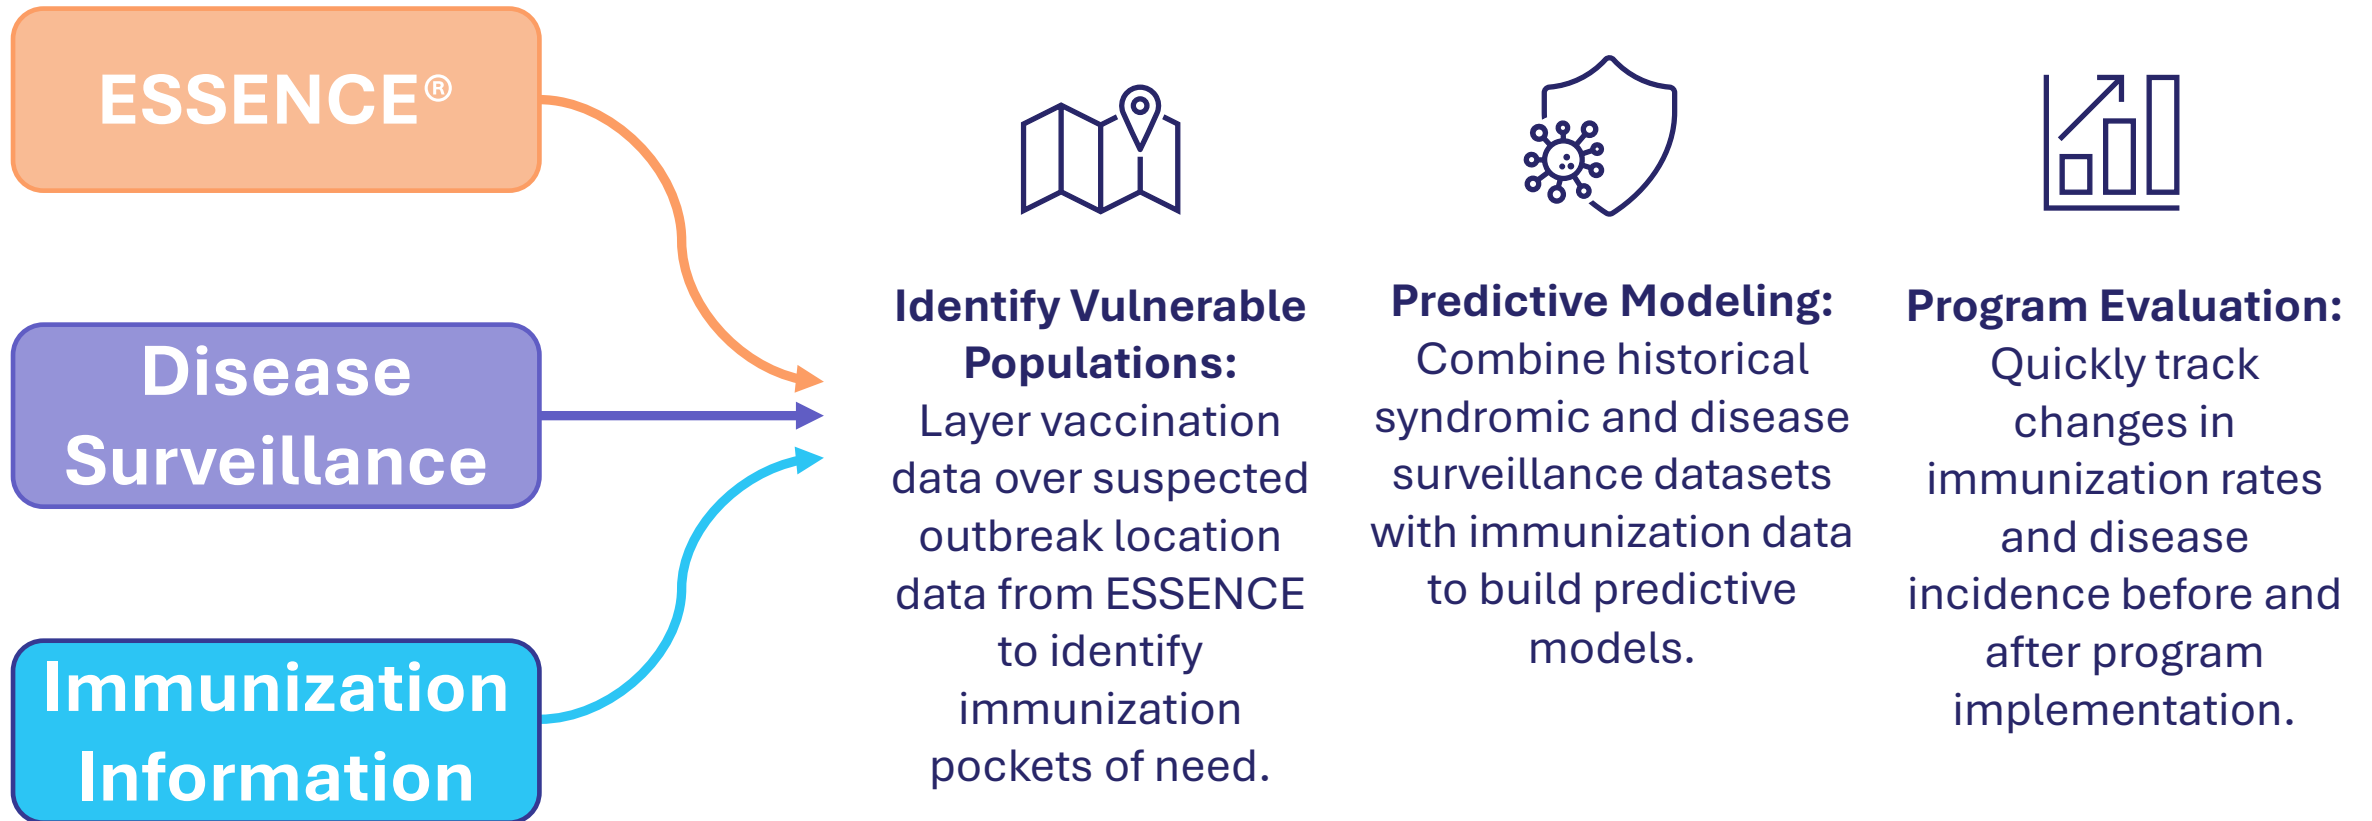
ESSENCE®

Disease Surveillance

Immunization Information

**Identify Vulnerable Populations:** Layer vaccination data over suspected outbreak location data from ESSENCE to identify immunization pockets of need.

**Predictive Modeling:** Combine historical syndromic and disease surveillance datasets with immunization data to build predictive models.

**Program Evaluation:** Quickly track changes in immunization rates and disease incidence before and after program implementation.